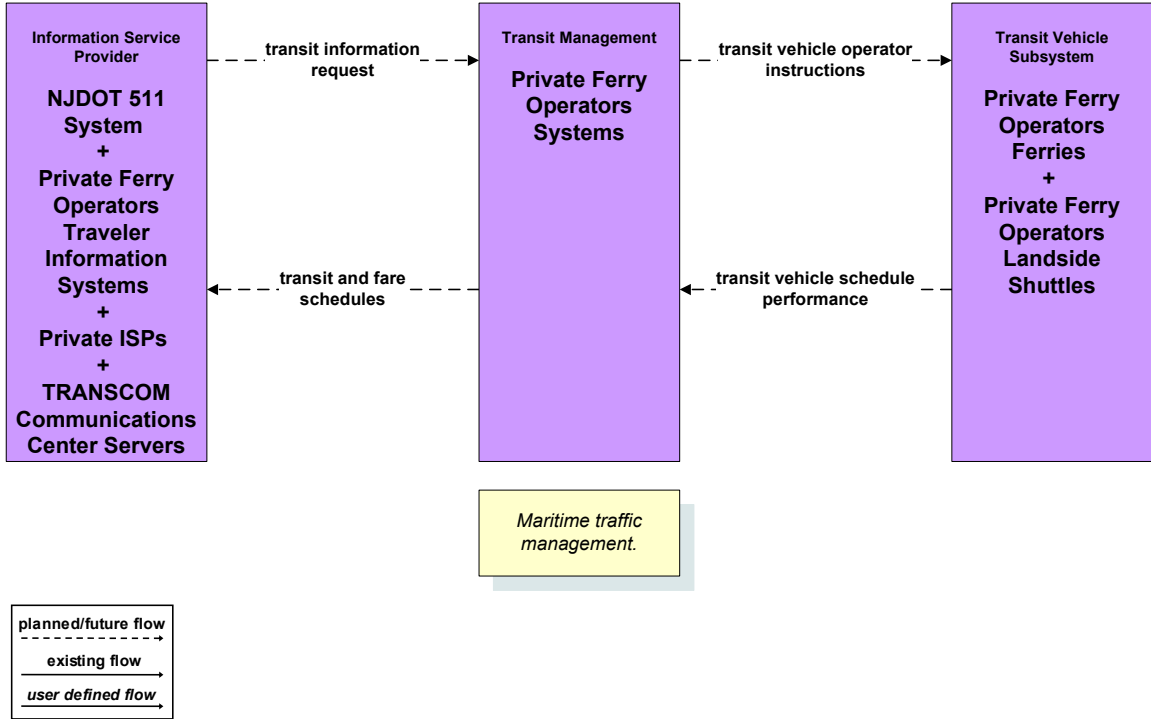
Information Service Provider

NJDOT 511 System
+
Private Ferry Operators Traveler Information Systems
+
Private ISPs
+
TRANSCOM Communications Center Servers

transit information request

transit and fare schedules

Transit Management

Private Ferry Operators Systems

transit vehicle operator instructions

transit vehicle schedule performance

Transit Vehicle Subsystem

Private Ferry Operators Ferries
+
Private Ferry Operators Landside Shuttles

Maritime traffic management.

planned/future flow

existing flow

user defined flow